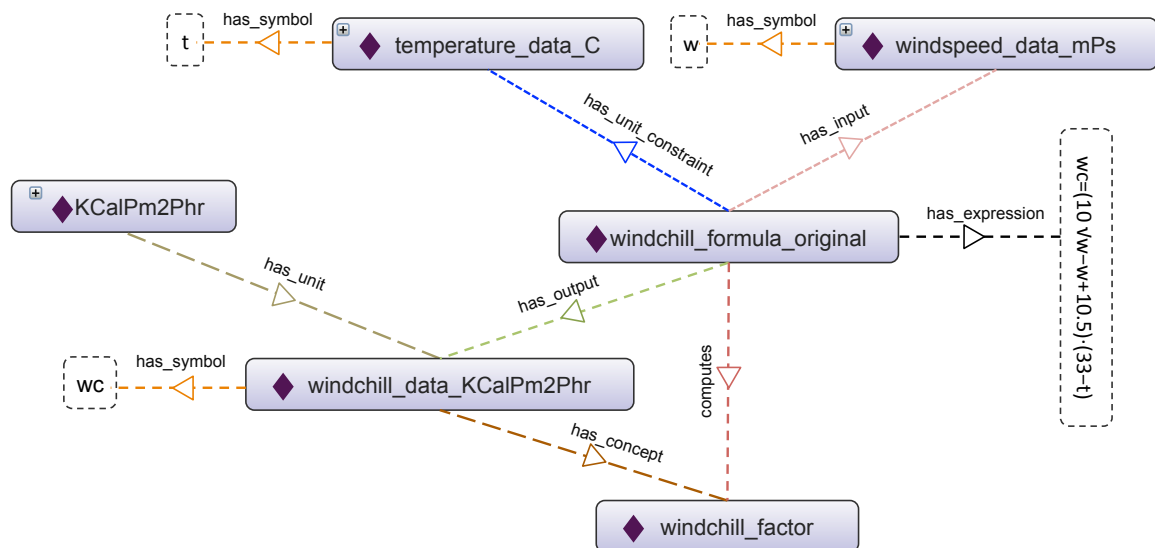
t

has_symbol

temperature_data_C

w

has_symbol

windspeed_data_mPs

has_unit_constraint

has_input

KCalPm2Phr

windchill_formula_original

has_expression

$wc=(10\sqrt{w}-w+10.5)\cdot(33-t)$

has_unit

has_output

computes

wc

has_symbol

windchill_data_KCalPm2Phr

has_concept

windchill_factor